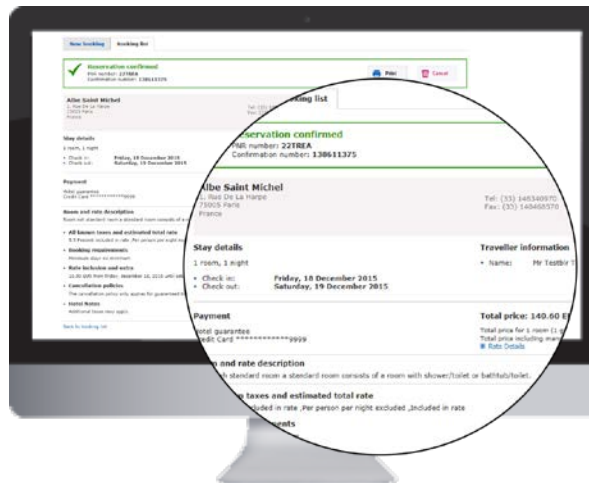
New booking Booking list

Reservation confirmed
PNR number: 22TREA
Confirmation number: 138611375

Print Cancel

Albe Saint Michel

Stay details
1 room, 1 night
Check in: Friday, 18 December 2015
Check out: Saturday, 19 December 2015

Payment

Room and rate description

All known taxes and estimated total rate

Booking requirements

Rate inclusion and extra

Cancellation policies

Hotel Notes

Back to booking list

Booking list

Reservation confirmed
PNR number: 22TREA
Confirmation number: 138611375

Albe Saint Michel
1, Rue De La Harpe
75005 Paris
France

Tel: (33) 145340970
Fax: (33) 140465570

Stay details
1 room, 1 night
• Check in: Friday, 18 December 2015
• Check out: Saturday, 19 December 2015

Traveller information
• Name: Mr Testbir T

Payment
Hotel guarantee
Credit Card ************9999

Total price: 140.60 E
Total price for 1 room (1
Total price including man
Rate Details

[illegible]n and rate description
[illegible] standard room a standard room consists of a room with shower/toilet or bathtub/toilet.

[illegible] taxes and estimated total rate
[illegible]luded in rate ,Per person per night excluded ,Included in rate

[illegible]ents